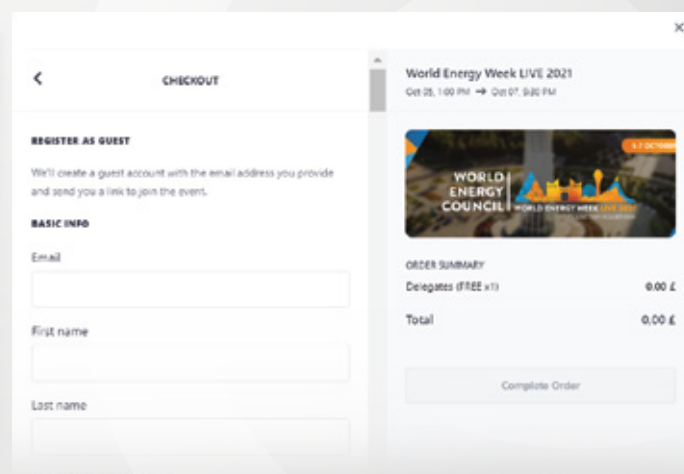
×

<

CHECKOUT

REGISTER AS GUEST

We'll create a guest account with the email address you provide and send you a link to join the event.

BASIC INFO

Email

First name

Last name

World Energy Week LIVE 2021

Oct 05, 1:00 PM → Oct 07, 9:00 PM

5-7 OCTOBER

WORLD ENERGY COUNCIL

WORLD ENERGY WEEK LIVE 2021

ORDER SUMMARY

Delegates (FREE x1)

0.00 £

Total

0,00 £

Complete Order